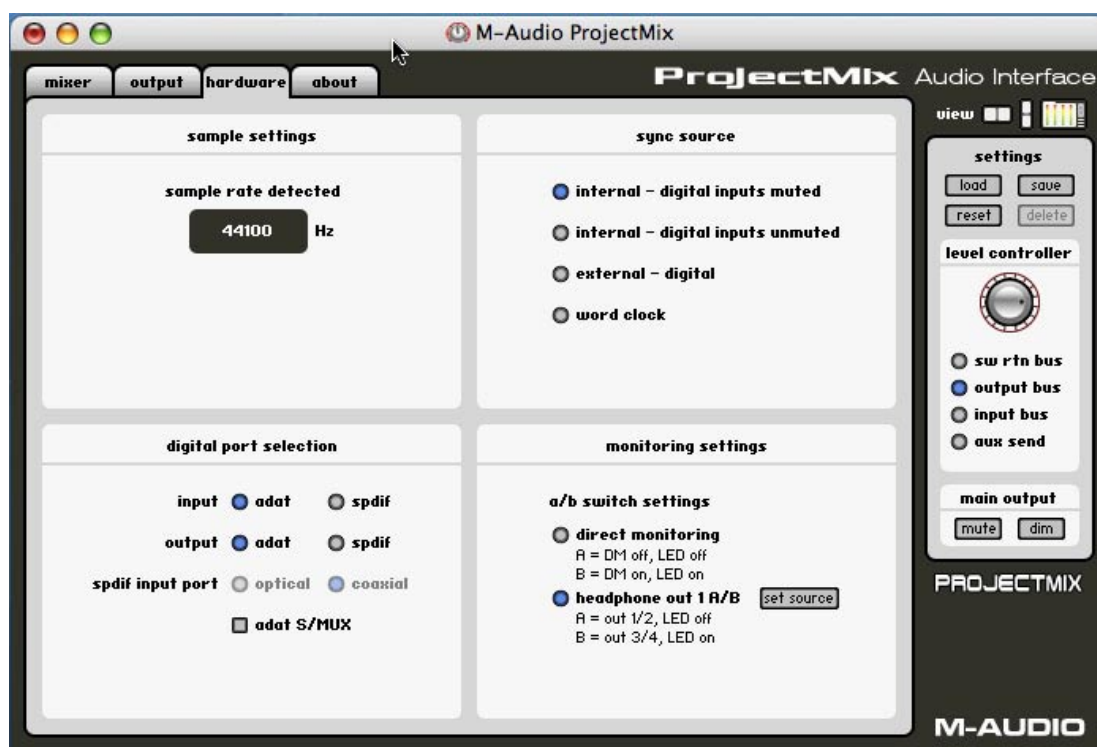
M-Audio ProjectMix

mixer output hardware about

ProjectMix Audio Interface

view

sample settings

sample rate detected

44100 Hz

sync source

internal – digital inputs muted

internal – digital inputs unmuted

external – digital

word clock

digital port selection

input adat spdif

output adat spdif

spdif input port optical coaxial

adat S/MUX

monitoring settings

a/b switch settings

direct monitoring
A = DM off, LED off
B = DM on, LED on

headphone out 1 A/B set source
A = out 1/2, LED off
B = out 3/4, LED on

settings

load save

reset delete

level controller

sw rtn bus

output bus

input bus

aux send

main output

mute dim

PROJECTMIX

M-AUDIO